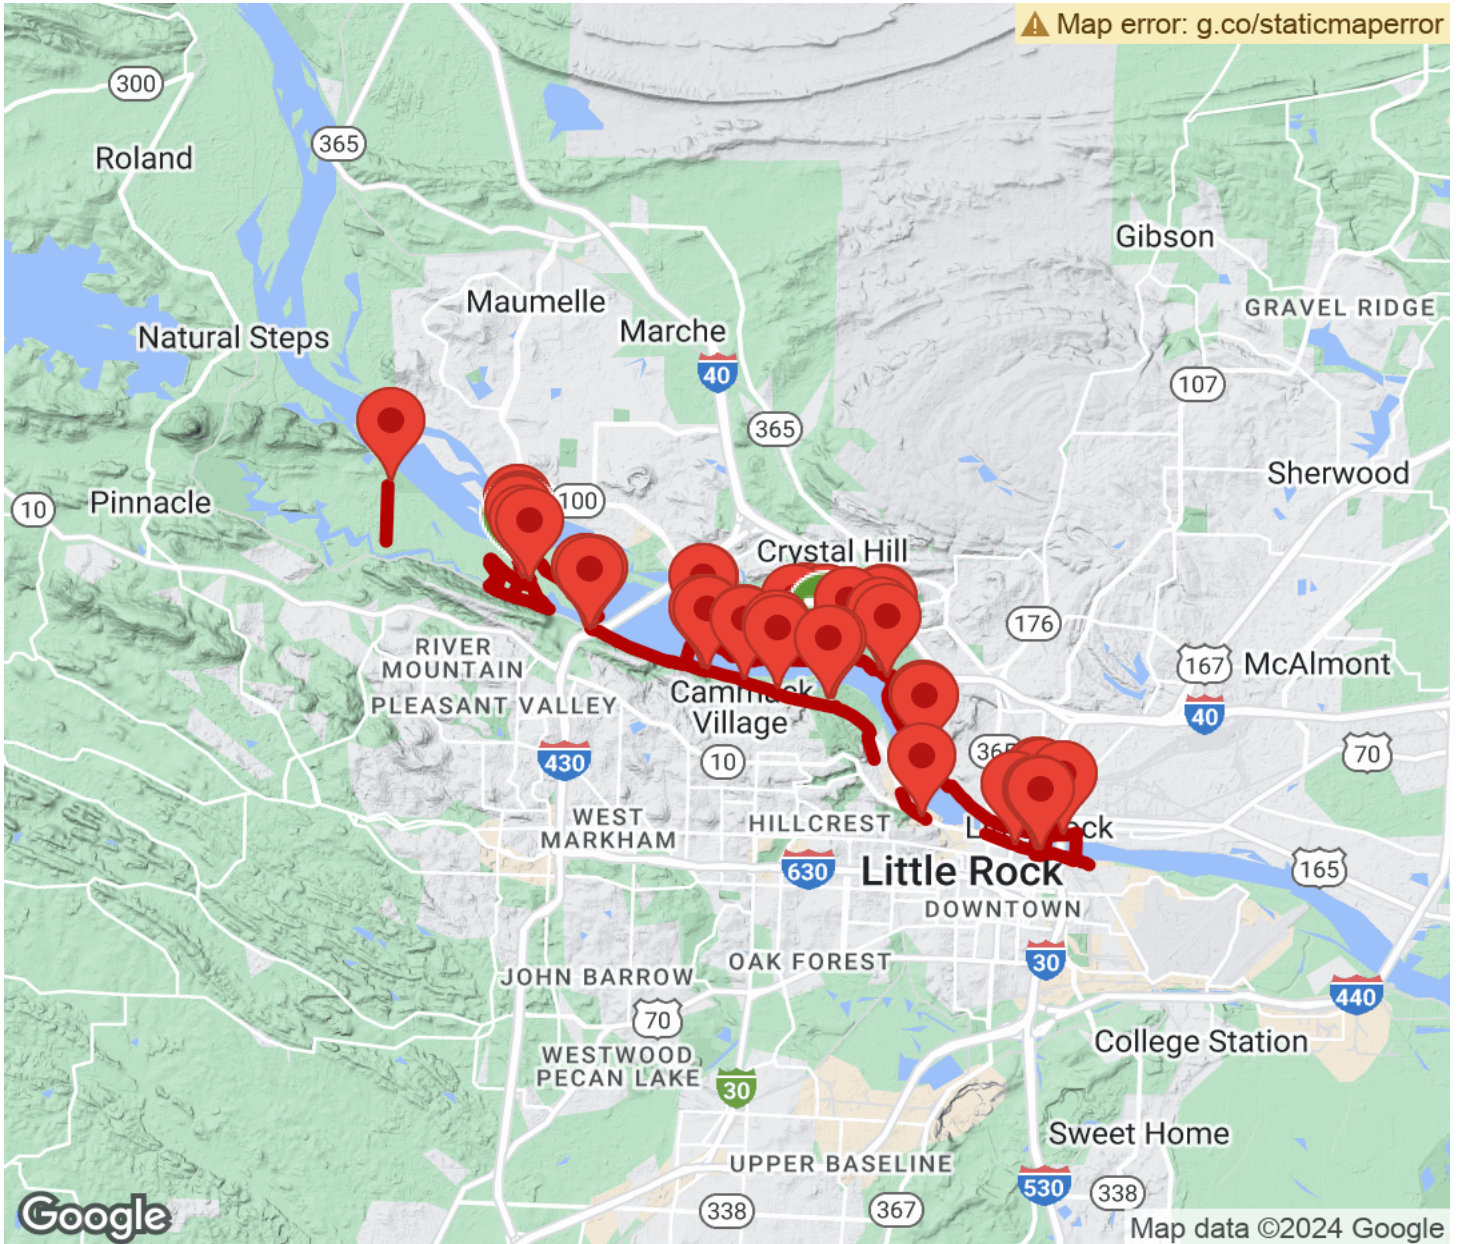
Map error: g.co/staticmaperror

300
365
Roland
Gibson
Maumelle
Marche
GRAVEL RIDGE
Natural Steps
40
107
365
Sherwood
10
Pinnacle
100
Crystal Hill
176
RIVER MOUNTAIN
167
McAlmont
PLEASANT VALLEY
Cam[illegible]ck Village
40
430
10
36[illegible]
70
WEST MARKHAM
HILLCREST
L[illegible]ck
165
630
Little Rock
DOWNTOWN
30
OAK FOREST
JOHN BARROW
440
70
College Station
WESTWOOD
PECAN LAKE
30
Sweet Home
UPPER BASELINE
530
338
338
367
Google
Map data ©2024 Google